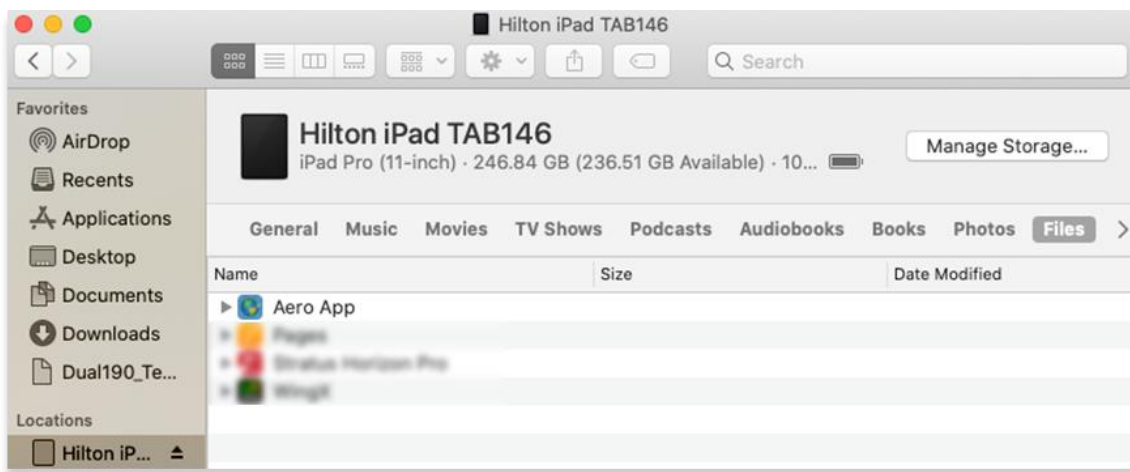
Hilton iPad TAB146

Search

Favorites
AirDrop
Recents
Applications
Desktop
Documents
Downloads
Dual190_Te...

Locations
Hilton iP...

Hilton iPad TAB146
iPad Pro (11-inch) · 246.84 GB (236.51 GB Available) · 10...

Manage Storage...

General Music Movies TV Shows Podcasts Audiobooks Books Photos Files

| Name | Size | Date Modified |
|---|---|---|
| Aero App | | |
| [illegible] | | |
| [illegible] | | |
| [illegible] | | |